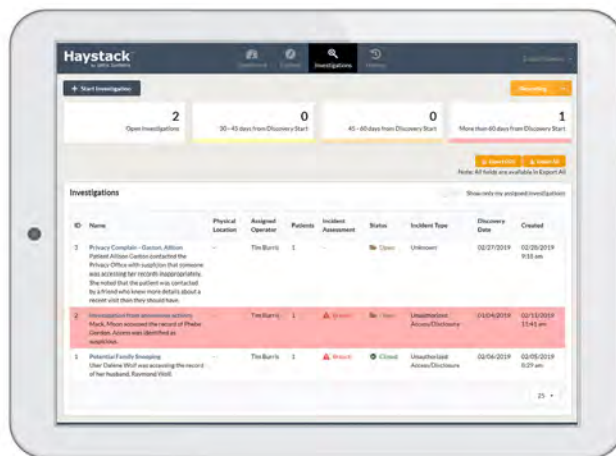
Haystack
by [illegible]

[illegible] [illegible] Investigations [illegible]

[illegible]

+ Start Investigation

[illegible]

2
Open Investigations

0
30 – 45 days from Discovery Start

0
45 – 60 days from Discovery Start

1
More than 60 days from Discovery Start

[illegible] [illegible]
Note: All fields are available in Export All

Investigations

Show only my assigned investigations

| ID | Name | Physical Location | Assigned Operator | Patients | Incident Assessment | Status | Incident Type | Discovery Date | Created |
|---|---|---|---|---|---|---|---|---|---|
| 3 | Privacy Complain – Gaston, Allison Patient Allison Gaston contacted the Privacy Office with suspicion that someone was accessing her records inappropriately. She noted that the patient was contacted by a friend who knew more details about a recent visit than they should have. | — | Tim Burris | 1 | — | Open | Unknown | 02/27/2019 | 02/28/2019 9:55 am |
| 2 | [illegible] Mack, Moon accessed the record of Phebe Gordon. Access was identified as suspicious. | — | Tim Burris | 1 | Breach | Open | Unauthorized Access/Disclosure | 01/04/2019 | 02/13/2019 11:41 am |
| 1 | Potential Family Snooping User Dalene Wolf was accessing the record of her husband, Raymond Wolf. | — | Tim Burris | 1 | Breach | Closed | Unauthorized Access/Disclosure | 02/06/2019 | 02/05/2019 8:29 am |

25